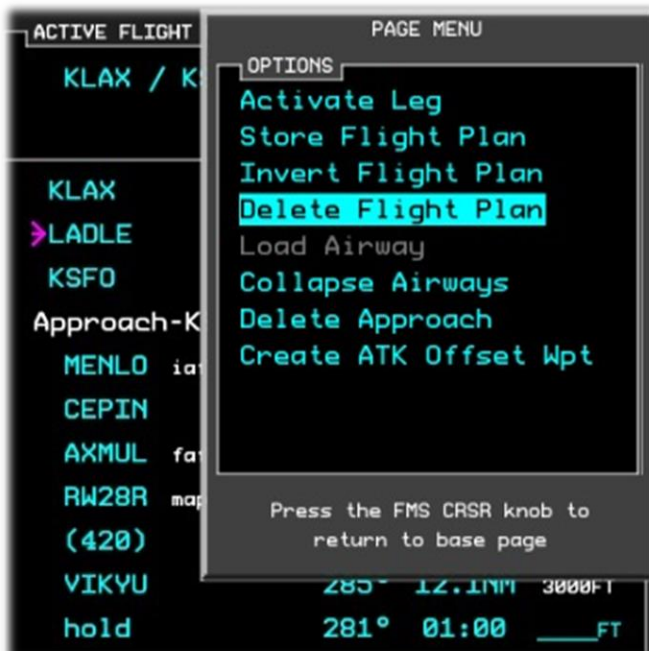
ACTIVE FLIGHT

KLAX / K

KLAX

LADLE

KSFO

Approach-K

MENLO ia

CEPIN

AXMUL fa

RW28R ma

(420)

VIKYU 285° 12.1NM 3000FT

hold 281° 01:00 ____FT

PAGE MENU

OPTIONS

Activate Leg

Store Flight Plan

Invert Flight Plan

Delete Flight Plan

Load Airway

Collapse Airways

Delete Approach

Create ATK Offset Wpt

Press the FMS CRSR knob to return to base page